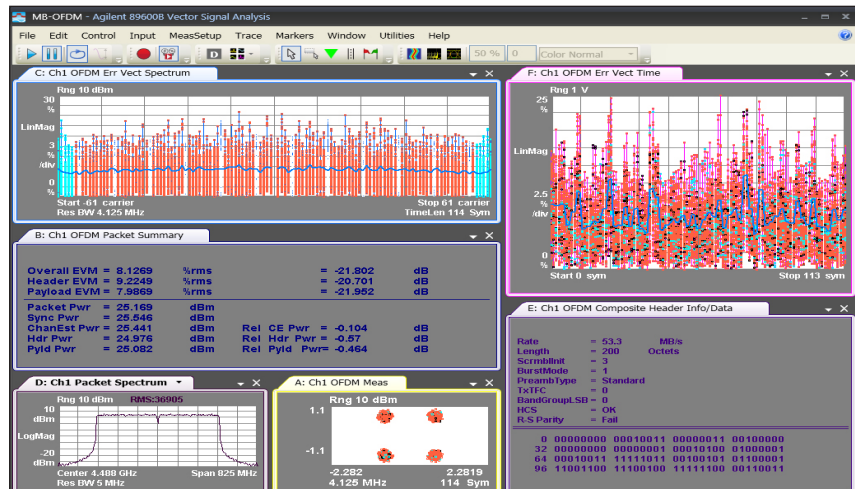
MB-OFDM - Agilent 89600B Vector Signal Analysis

File Edit Control Input MeasSetup Trace Markers Window Utilities Help

50 % 0 Color Normal

C: Ch1 OFDM Err Vect Spectrum

Rng 10 dBm
30 %
LinMag
3 % /div
0 %
Start -61 carrier
Stop 61 carrier
Res BW 4.125 MHz
TimeLen 114 Sym

F: Ch1 OFDM Err Vect Time

Rng 1 V
25 %
LinMag
2.5 % /div
0 %
Start 0 sym
Stop 113 sym

B: Ch1 OFDM Packet Summary

| | | | | |
|---|---|---|---|---|
| Overall EVM = 8.1269 | %rms | | = -21.802 | dB |
| Header EVM = 9.2249 | %rms | | = -20.701 | dB |
| Payload EVM = 7.9869 | %rms | | = -21.952 | dB |
| Packet Pwr = 25.169 | dBm | | | |
| Sync Pwr = 25.546 | dBm | | | |
| ChanEst Pwr = 25.441 | dBm | Rel CE Pwr | = -0.104 | dB |
| Hdr Pwr = 24.976 | dBm | Rel Hdr Pwr | = -0.57 | dB |
| Pyld Pwr = 25.082 | dBm | Rel Pyld Pwr | = -0.464 | dB |

E: Ch1 OFDM Composite Header Info/Data

Rate = 53.3 MB/s
Length = 200 Octets
ScrmblInit = 3
BurstMode = 1
PreambType = Standard
TxTFC = 0
BandGroupLSB = 0
HCS = OK
R-S Parity = Fail

0 00000000 00010011 00000011 00100000
32 00000000 00000001 00010100 01000001
64 00010011 11111101 00100101 01100001
96 11001100 11100100 11111100 00110011

D: Ch1 Packet Spectrum

Rng 10 dBm RMS:36905
10 dBm
LogMag
-20 dBm
Center 4.488 GHz
Span 825 MHz
Res BW 5 MHz

A: Ch1 OFDM Meas

Rng 10 dBm
1.1
-1.1
-2.282
2.2819
4.125 MHz
114 Sym